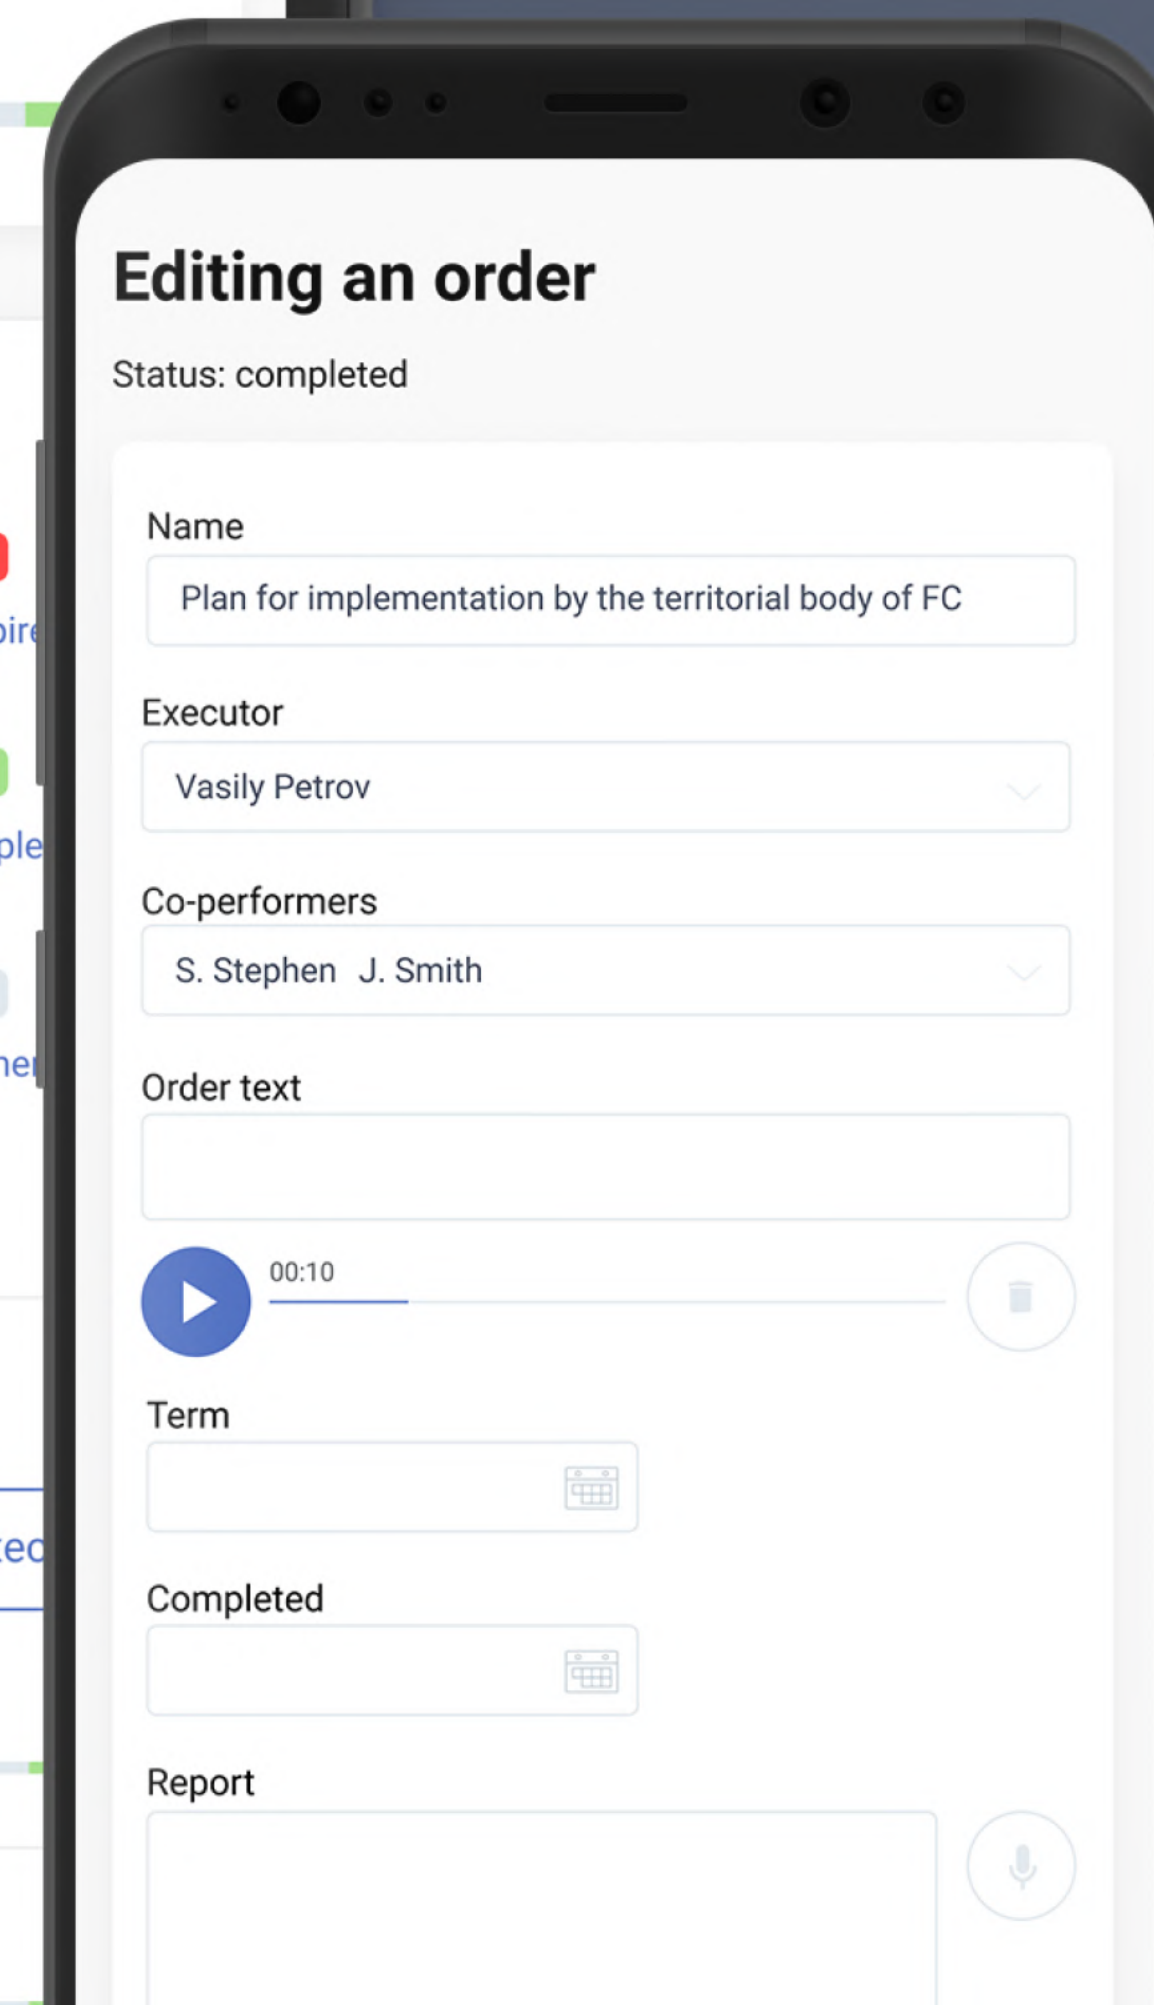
pire

ple

ne

xec

Editing an order

Status: completed

Name

Plan for implementation by the territorial body of FC

Executor

Vasily Petrov

Co-performers

S. Stephen J. Smith

Order text

00:10

Term

Completed

Report